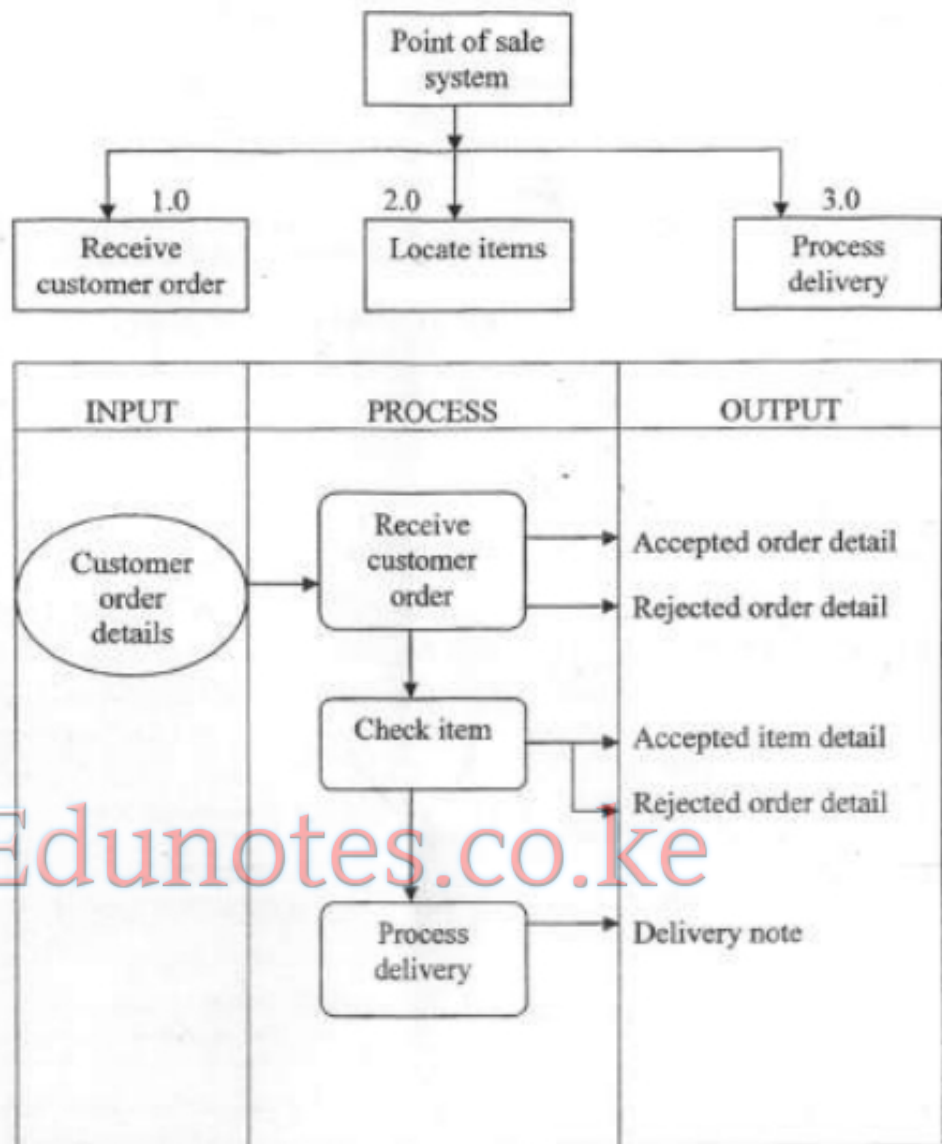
Point of sale system

1.0
Receive customer order

2.0
Locate items

3.0
Process delivery

INPUT

PROCESS

OUTPUT

Customer order details

Receive customer order

Accepted order detail

Rejected order detail

Check item

Accepted item detail

Rejected order detail

Edunotes.co.ke

Process delivery

Delivery note